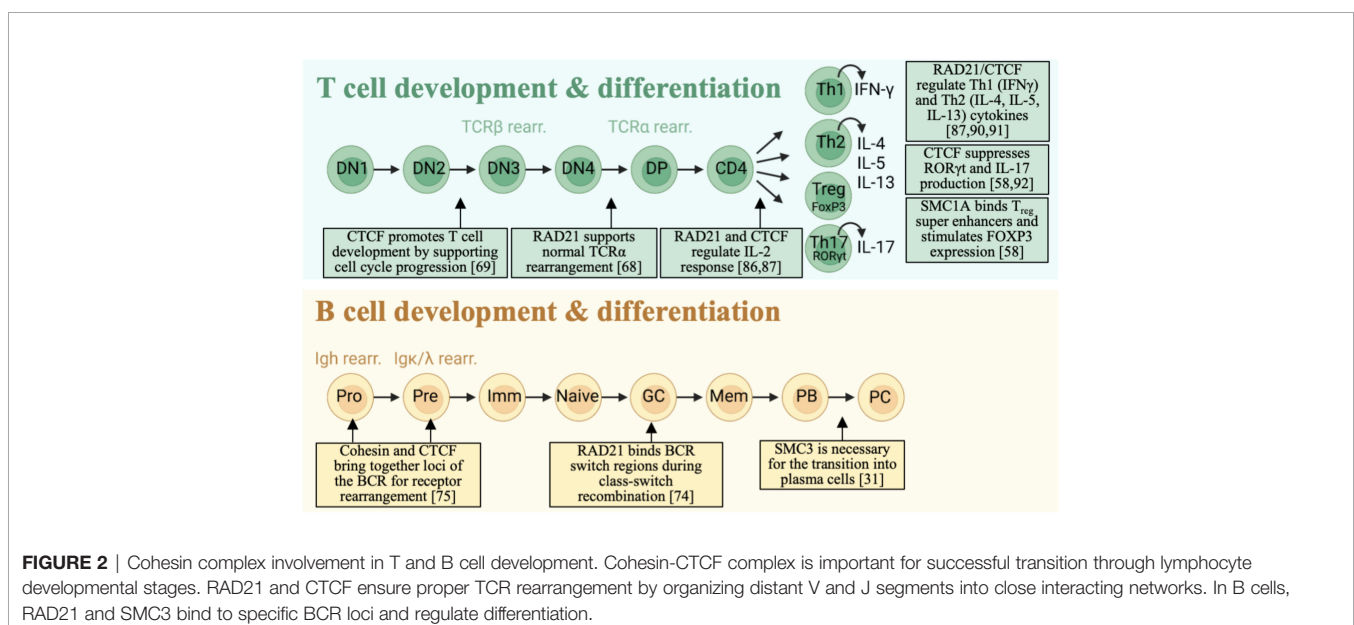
T cell development & differentiation

TCRβ rearr.

TCRα rearr.

DN1

DN2

DN3

DN4

DP

CD4

Th1

IFN-γ

Th2

IL-4
IL-5
IL-13

Treg
FoxP3

Th17
RORγt

IL-17

RAD21/CTCF regulate Th1 (IFNγ) and Th2 (IL-4, IL-5, IL-13) cytokines [87,90,91]

CTCF suppresses RORγt and IL-17 production [58,92]

SMC1A binds $T_{reg}$ super enhancers and stimulates FOXP3 expression [58]

CTCF promotes T cell development by supporting cell cycle progression [69]

RAD21 supports normal TCRα rearrangement [68]

RAD21 and CTCF regulate IL-2 response [86,87]

B cell development & differentiation

Igh rearr.

Igκ/λ rearr.

Pro

Pre

Imm

Naive

GC

Mem

PB

PC

Cohesin and CTCF bring together loci of the BCR for receptor rearrangement [75]

RAD21 binds BCR switch regions during class-switch recombination [74]

SMC3 is necessary for the transition into plasma cells [31]

FIGURE 2 | Cohesin complex involvement in T and B cell development. Cohesin-CTCF complex is important for successful transition through lymphocyte developmental stages. RAD21 and CTCF ensure proper TCR rearrangement by organizing distant V and J segments into close interacting networks. In B cells, RAD21 and SMC3 bind to specific BCR loci and regulate differentiation.